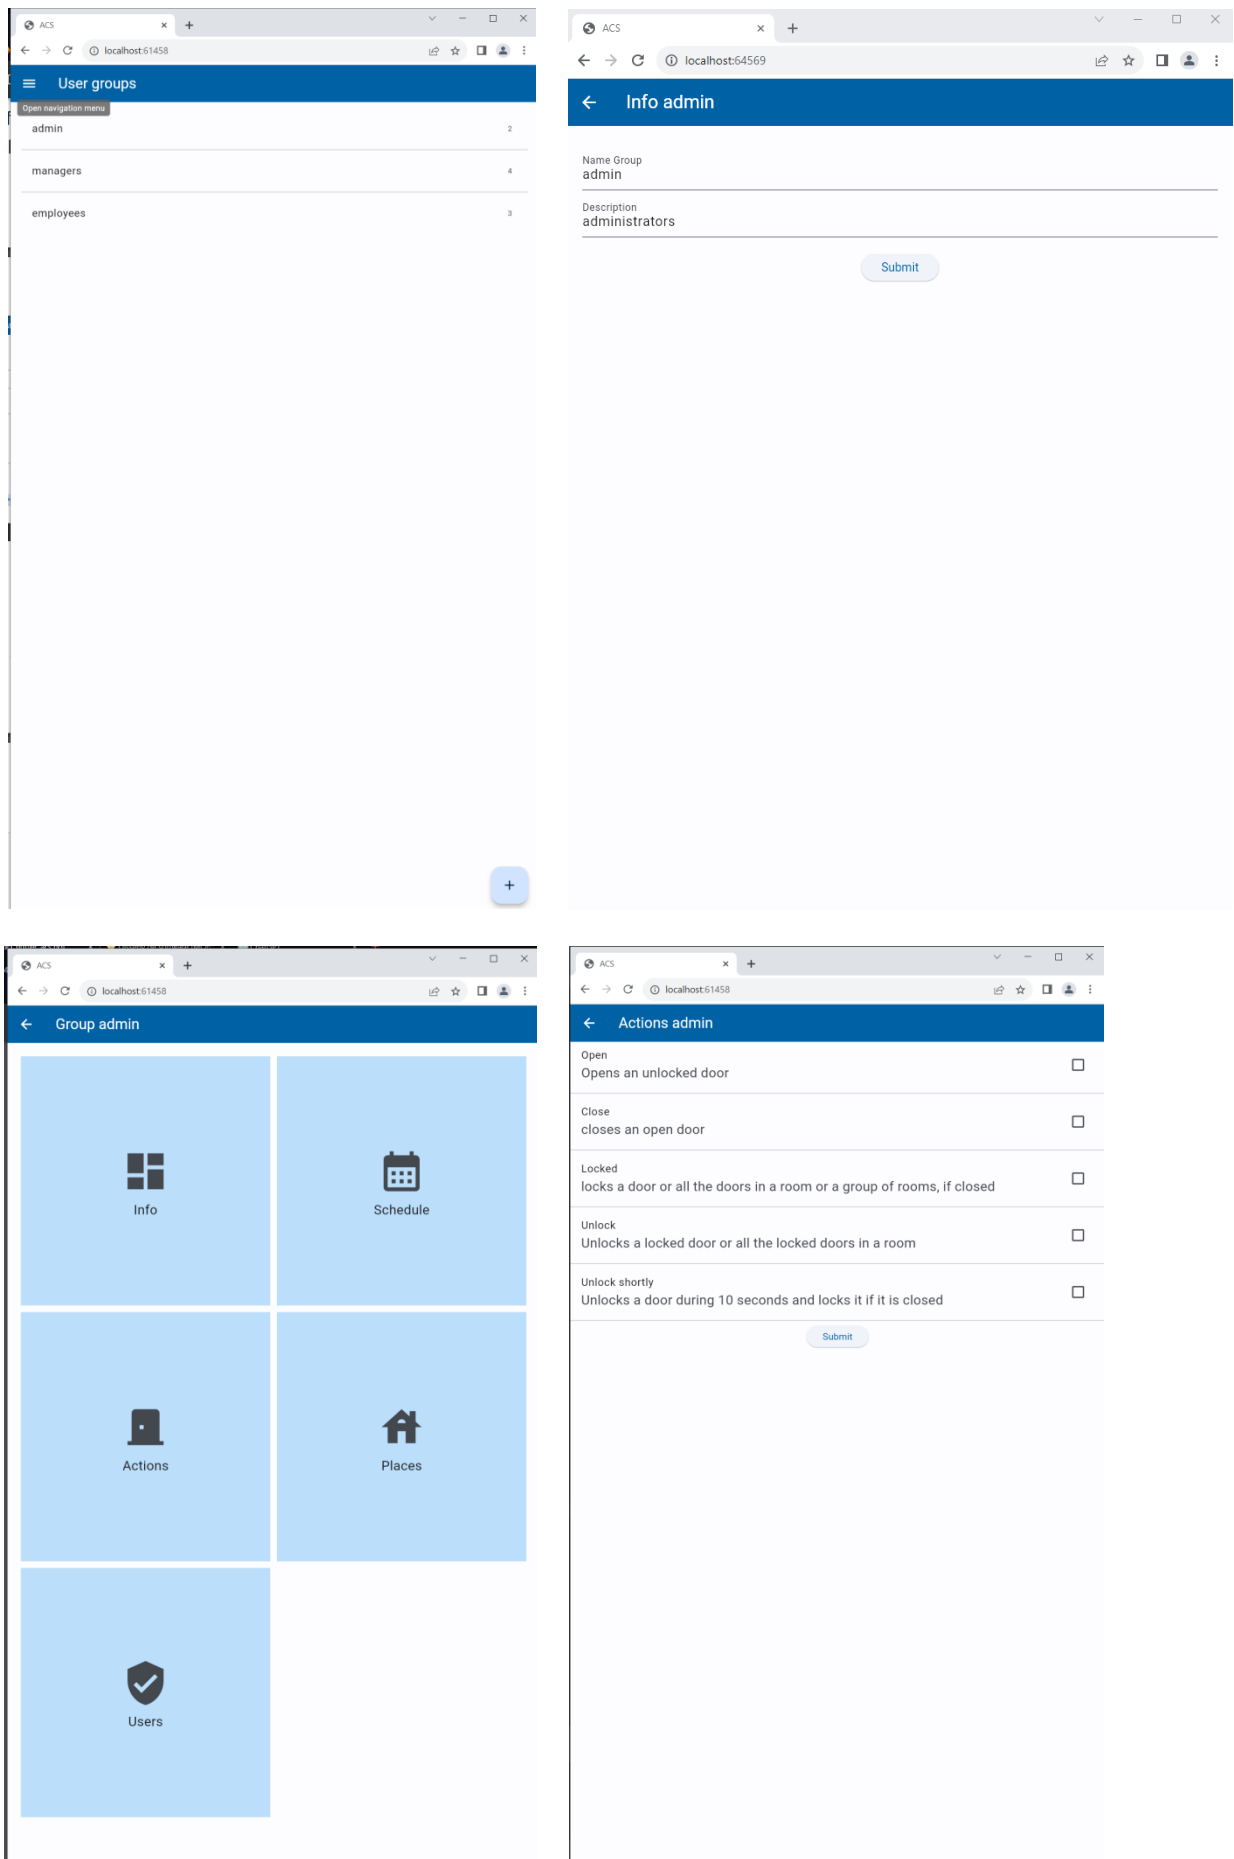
ACS
localhost:61458
User groups
Open navigation menu
admin 2
managers 4
employees 3
+

ACS
localhost:64569
Info admin
Name Group
admin
Description
administrators
Submit

ACS
localhost:61458
Group admin
Info
Schedule
Actions
Places
Users

ACS
localhost:61458
Actions admin
Open
Opens an unlocked door
Close
closes an open door
Locked
locks a door or all the doors in a room or a group of rooms, if closed
Unlock
Unlocks a locked door or all the locked doors in a room
Unlock shortly
Unlocks a door during 10 seconds and locks it if it is closed
Submit